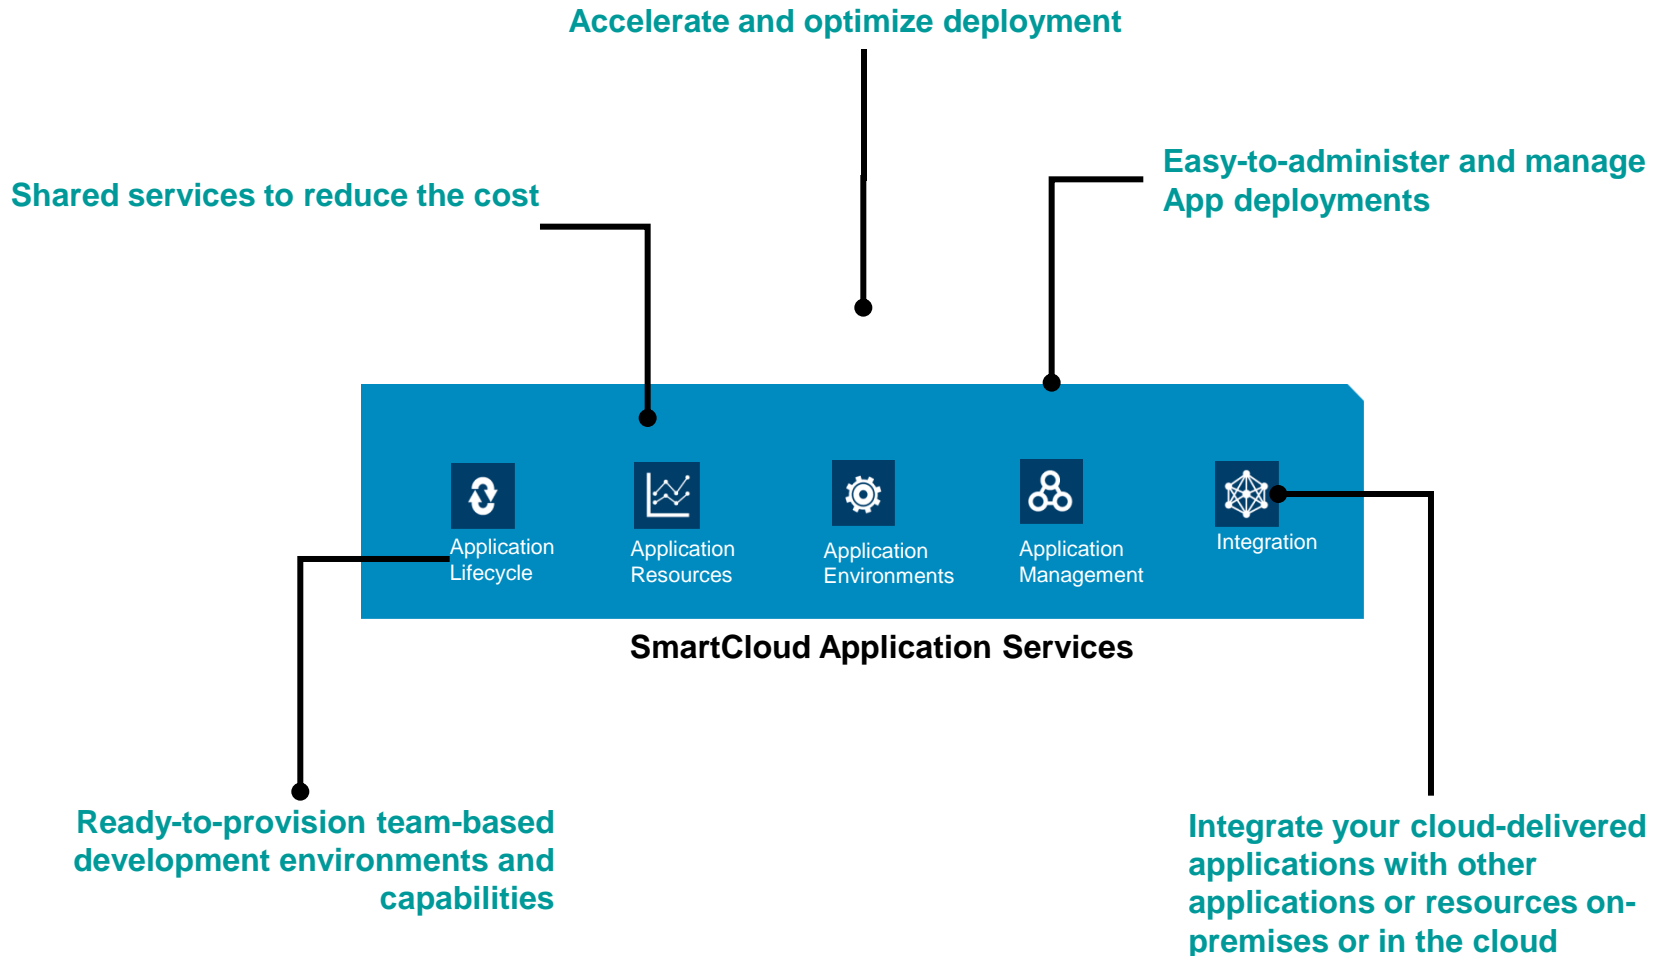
Accelerate and optimize deployment

Shared services to reduce the cost

Easy-to-administer and manage App deployments

Application Lifecycle

Application Resources

Application Environments

Application Management

Integration

SmartCloud Application Services

Ready-to-provision team-based development environments and capabilities

Integrate your cloud-delivered applications with other applications or resources on-premises or in the cloud